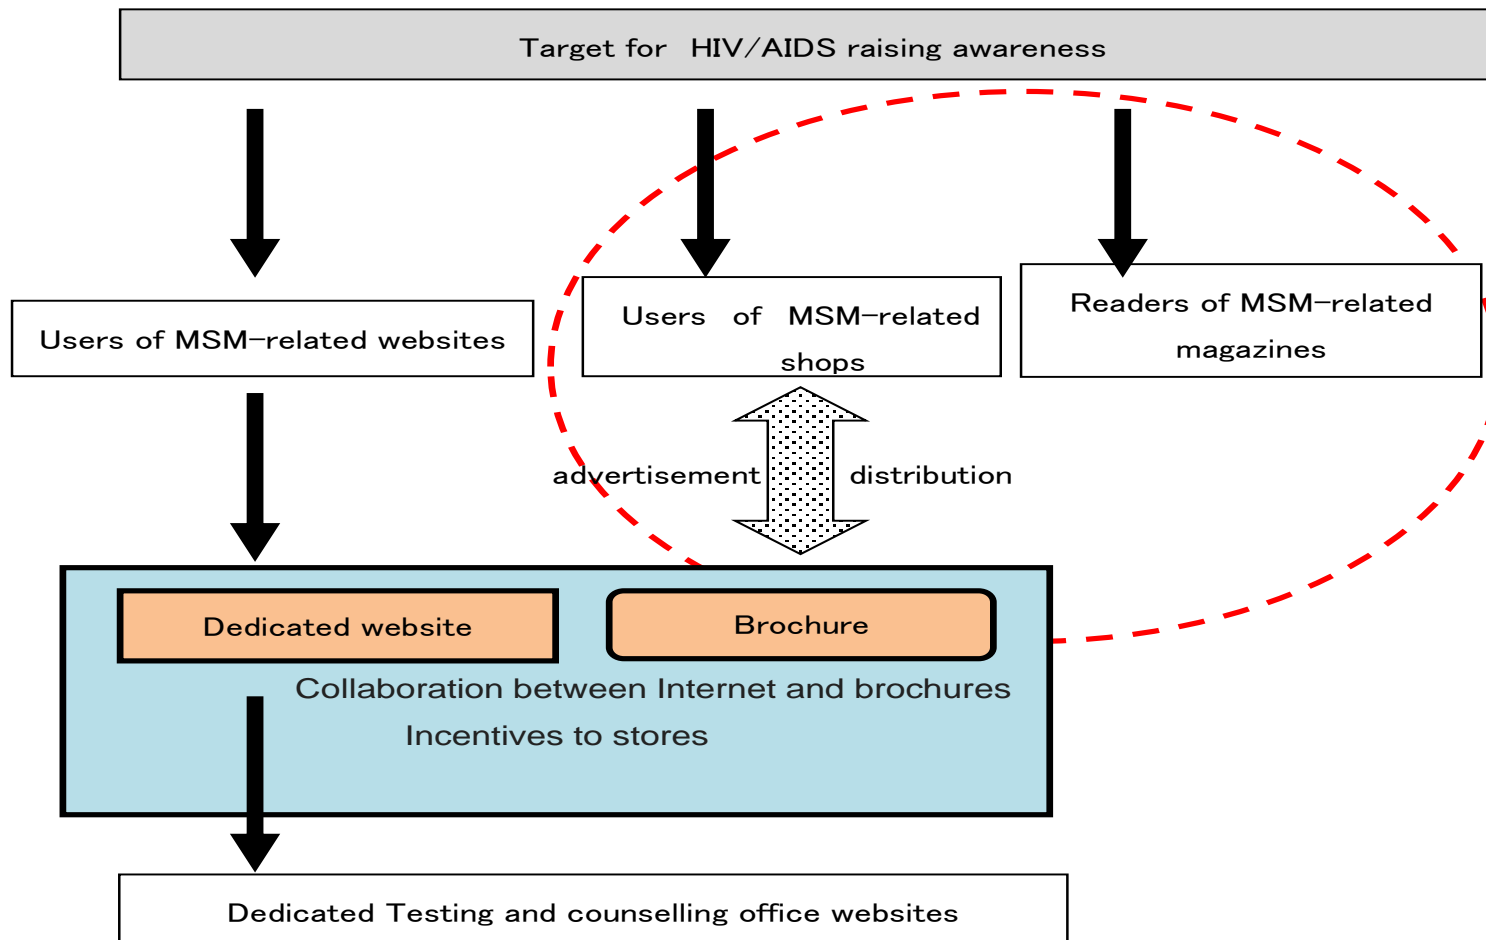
Target for HIV/AIDS raising awareness

Users of MSM-related websites

Users of MSM-related shops

Readers of MSM-related magazines

advertisement

distribution

Dedicated website

Brochure

Collaboration between Internet and brochures

Incentives to stores

Dedicated Testing and counselling office websites